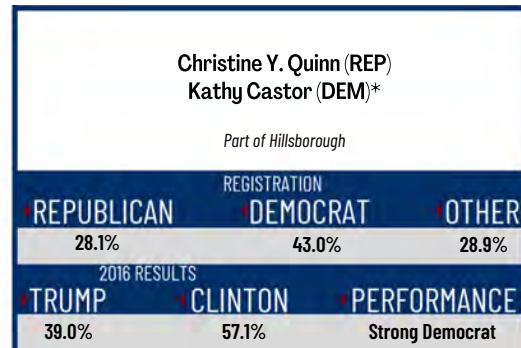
Christine Y. Quinn (REP)
Kathy Castor (DEM)*

Part of Hillsborough

REGISTRATION

| REPUBLICAN | DEMOCRAT | OTHER |
|---|---|---|
| 28.1% | 43.0% | 28.9% |

2016 RESULTS

| TRUMP | CLINTON | PERFORMANCE |
|---|---|---|
| 39.0% | 57.1% | Strong Democrat |